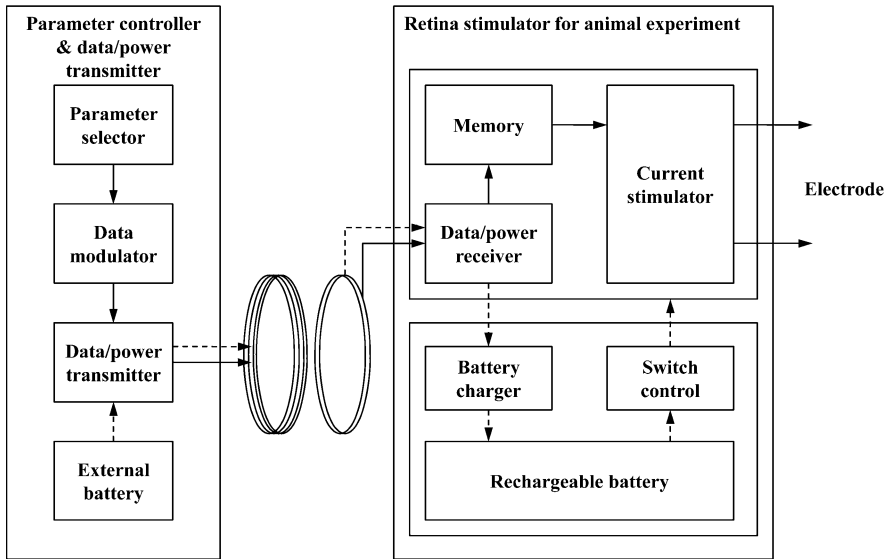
Parameter controller & data/power transmitter

Parameter selector

Data modulator

Data/power transmitter

External battery

Retina stimulator for animal experiment

Memory

Current stimulator

Electrode

Data/power receiver

Battery charger

Switch control

Rechargeable battery